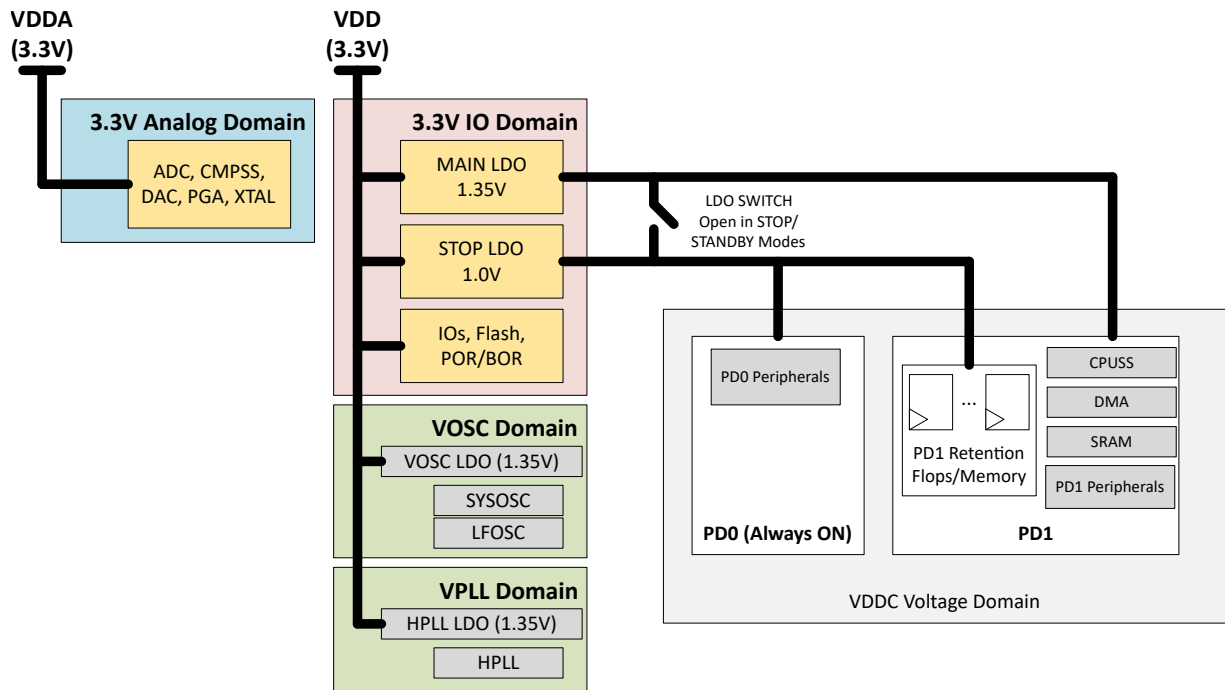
VDDA
(3.3V)

VDD
(3.3V)

3.3V Analog Domain

ADC, CMPSS, DAC, PGA, XTAL

3.3V IO Domain

MAIN LDO
1.35V

STOP LDO
1.0V

IOs, Flash, POR/BOR

LDO SWITCH
Open in STOP/
STANDBY Modes

VOSC Domain

VOSC LDO (1.35V)

SYSOSC

LFOSC

VPLL Domain

HPLL LDO (1.35V)

HPLL

PD0 Peripherals

PD0 (Always ON)

...

PD1 Retention
Flops/Memory

CPUSS

DMA

SRAM

PD1 Peripherals

PD1

VDDC Voltage Domain